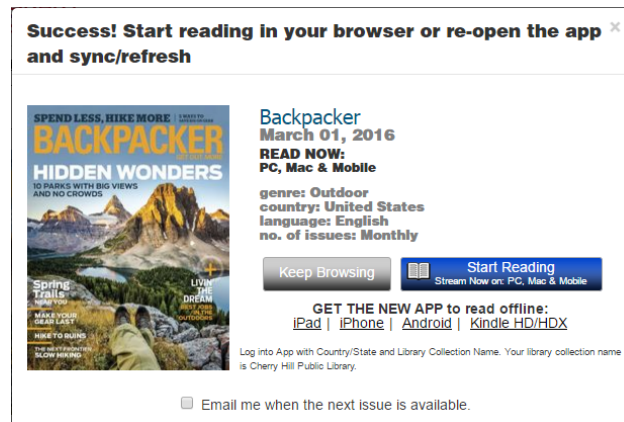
Success! Start reading in your browser or re-open the app and sync/refresh

×

SPEND LESS, HIKE MORE
BACKPACKER
GET OUT MORE
HIDDEN WONDERS
10 PARKS WITH BIG VIEWS AND NO CROWDS
Spring Trails
MAKE YOUR GEAR LAST
HIKE TO RUINS
SLOW HIKING
LIVIN' THE DREAM

Backpacker
March 01, 2016
READ NOW:
PC, Mac & Mobile

genre: Outdoor
country: United States
language: English
no. of issues: Monthly

Keep Browsing
Start Reading
Stream Now on: PC, Mac & Mobile

GET THE NEW APP to read offline:
iPad | iPhone | Android | Kindle HD/HDX

Log into App with Country/State and Library Collection Name. Your library collection name is Cherry Hill Public Library.

Email me when the next issue is available.